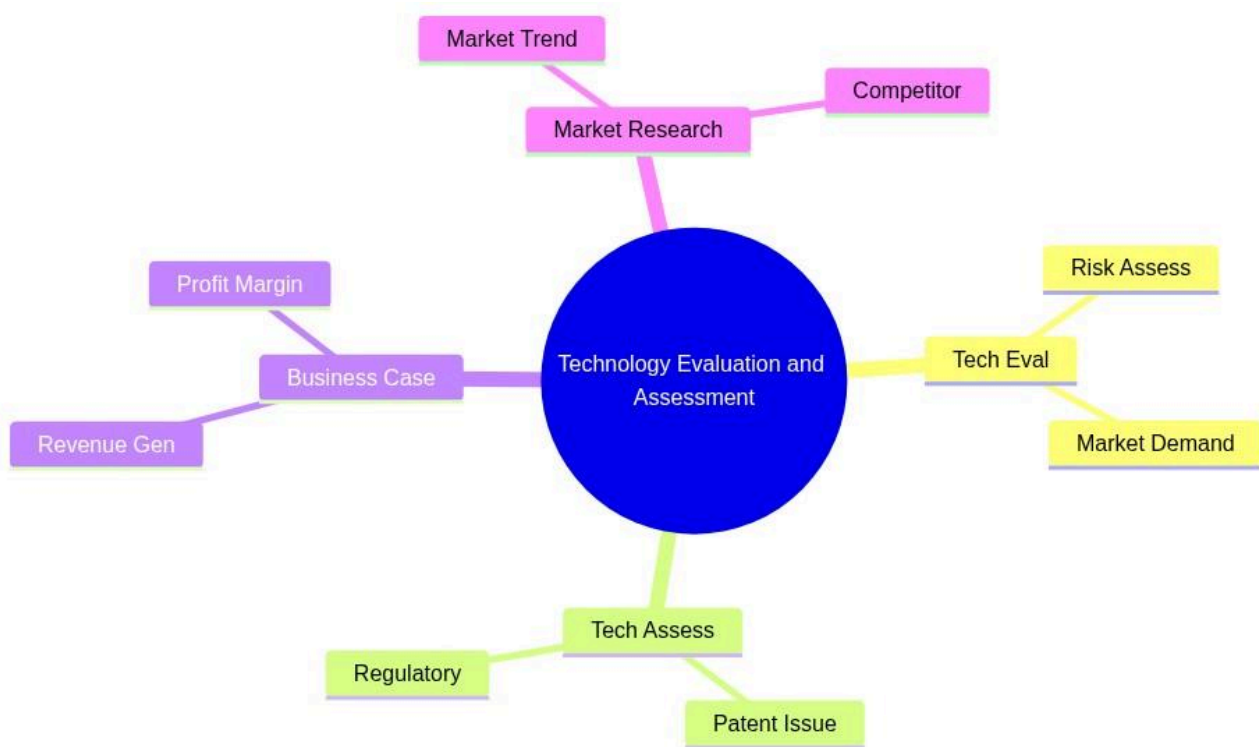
Market Trend

Competitor

Market Research

Profit Margin

Business Case

Revenue Gen

Technology Evaluation and Assessment

Risk Assess

Tech Eval

Market Demand

Tech Assess

Regulatory

Patent Issue